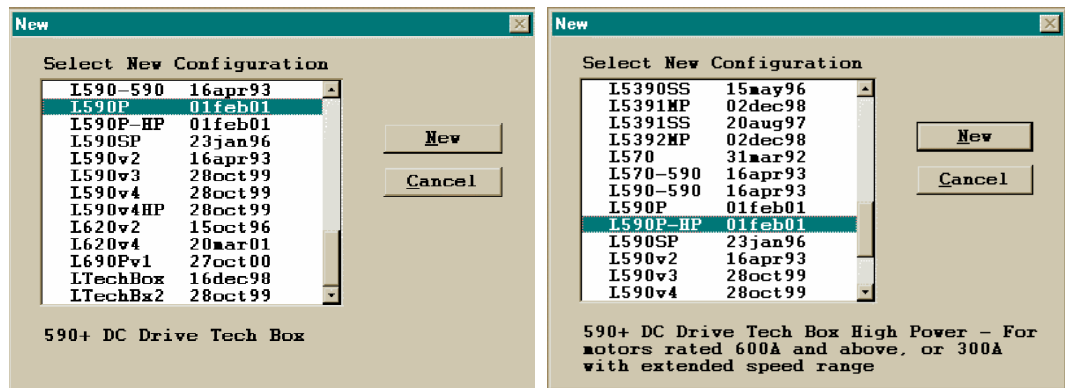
New

Select New Configuration

| | |
|---|---|
| L590-590 | 16apr93 |
| L590P | 01feb01 |
| L590P-HP | 01feb01 |
| L590SP | 23jan96 |
| L590v2 | 16apr93 |
| L590v3 | 28oct99 |
| L590v4 | 28oct99 |
| L590v4HP | 28oct99 |
| L620v2 | 15oct96 |
| L620v4 | 20mar01 |
| L690Pv1 | 27oct00 |
| LTechBox | 16dec98 |
| LTechBx2 | 28oct99 |

New

Cancel

590+ DC Drive Tech Box

New

Select New Configuration

| | |
|---|---|
| L5390SS | 15may96 |
| L5391MP | 02dec98 |
| L5391SS | 20aug97 |
| L5392MP | 02dec98 |
| L570 | 31mar92 |
| L570-590 | 16apr93 |
| L590-590 | 16apr93 |
| L590P | 01feb01 |
| L590P-HP | 01feb01 |
| L590SP | 23jan96 |
| L590v2 | 16apr93 |
| L590v3 | 28oct99 |
| L590v4 | 28oct99 |

New

Cancel

590+ DC Drive Tech Box High Power - For motors rated 600A and above, or 300A with extended speed range